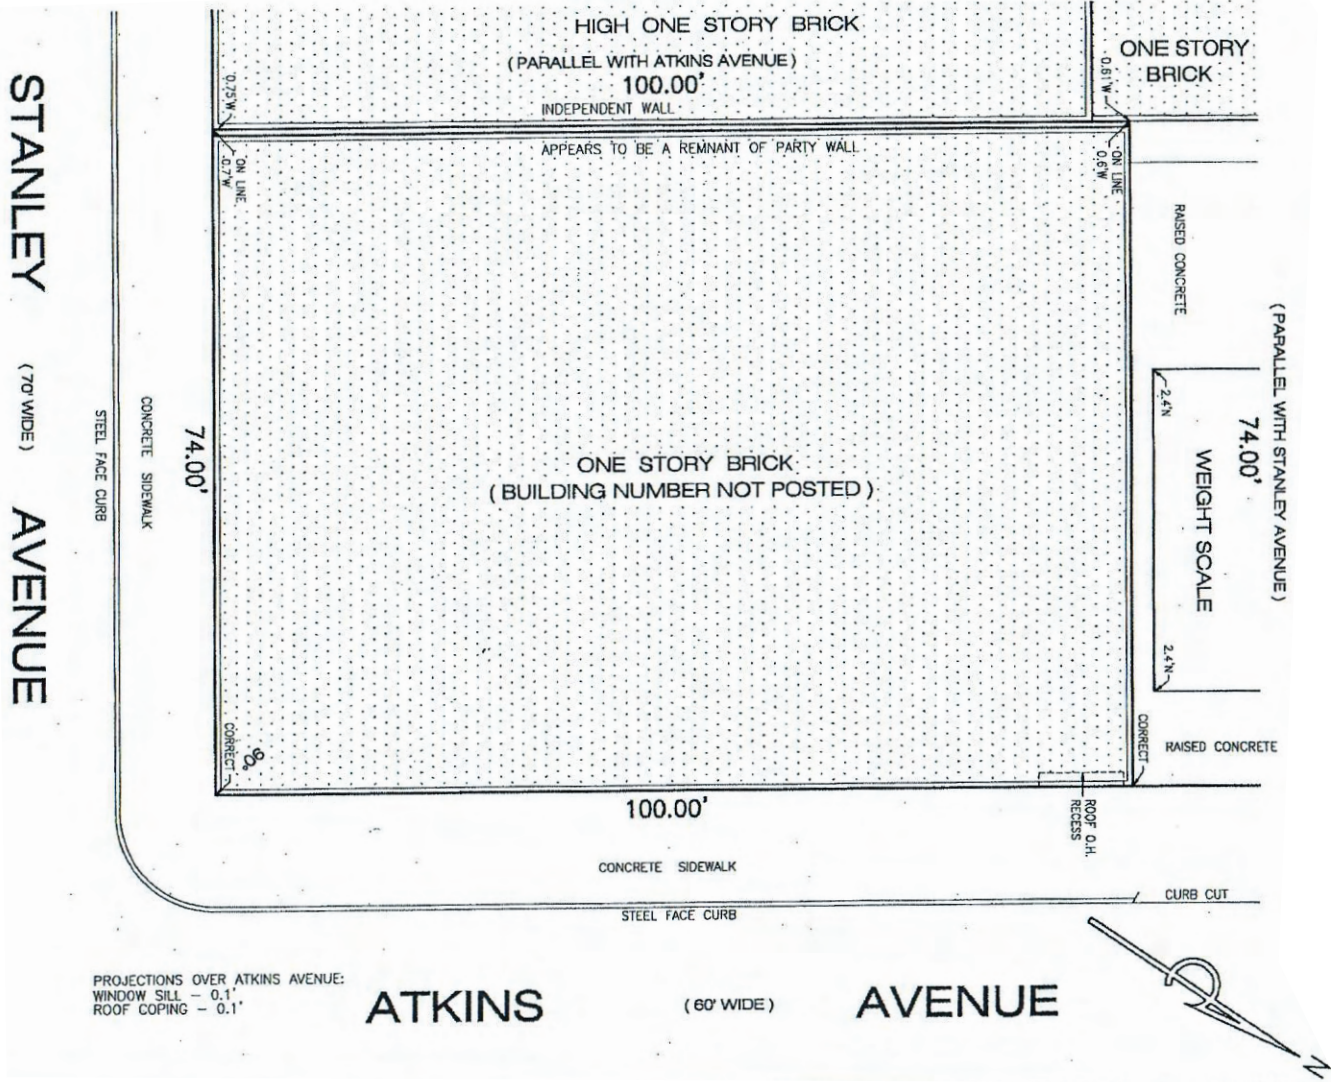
HIGH ONE STORY BRICK
( PARALLEL WITH ATKINS AVENUE )
100.00'
0.75'W
INDEPENDENT WALL
0.61'W
ONE STORY BRICK
APPEARS TO BE A REMNANT OF PARTY WALL
ON LINE 0.7'W
ON LINE 0.6'W
STANLEY
( 70' WIDE )
AVENUE
STEEL FACE CURB
CONCRETE SIDEWALK
74.00'
ONE STORY BRICK
( BUILDING NUMBER NOT POSTED )
RAISED CONCRETE
( PARALLEL WITH STANLEY AVENUE )
74.00'
2.4'N
WEIGHT SCALE
2.4'N
CORRECT
90°
CORRECT
RAISED CONCRETE
100.00'
ROOF O.H. RECESS
CONCRETE SIDEWALK
CURB CUT
STEEL FACE CURB
PROJECTIONS OVER ATKINS AVENUE:
WINDOW SILL – 0.1'
ROOF COPING – 0.1'
ATKINS
( 60' WIDE )
AVENUE
N